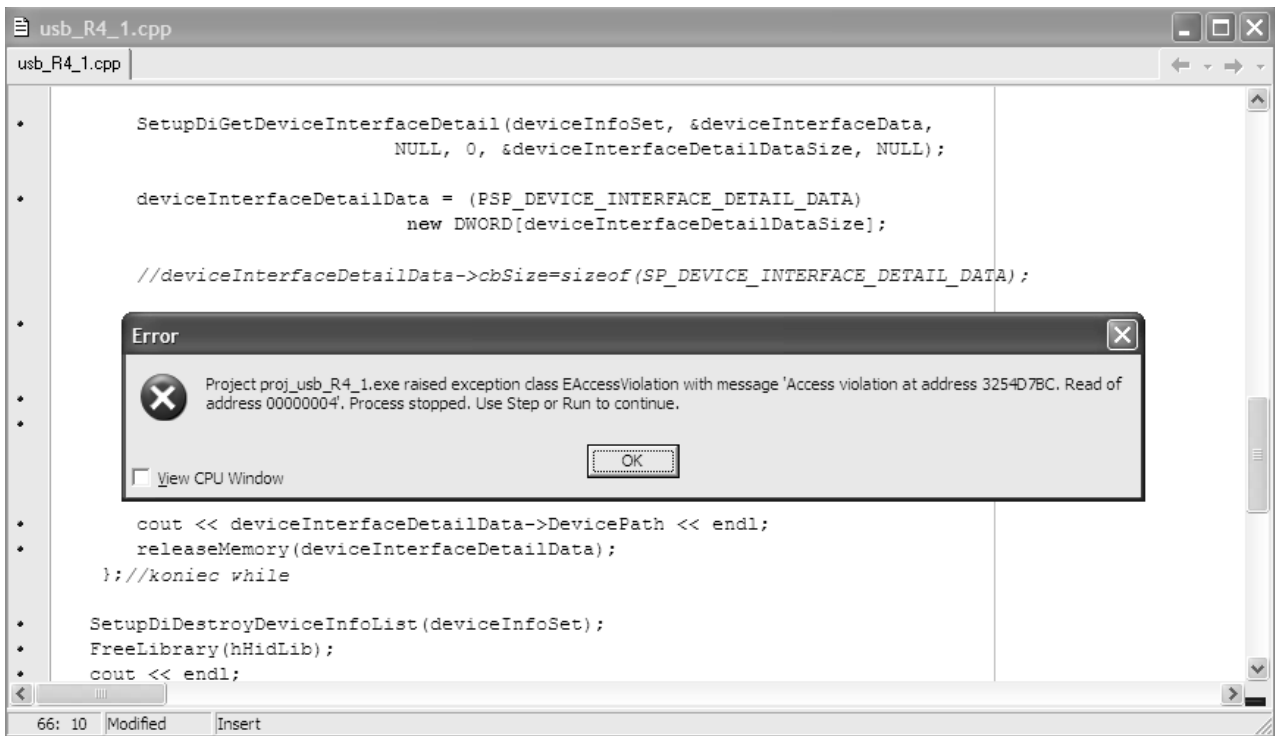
usb_R4_1.cpp

usb_R4_1.cpp

SetupDiGetDeviceInterfaceDetail(deviceInfoSet, &deviceInterfaceData, NULL, 0, &deviceInterfaceDetailDataSize, NULL);

deviceInterfaceDetailData = (PSP_DEVICE_INTERFACE_DETAIL_DATA) new DWORD[deviceInterfaceDetailDataSize];

//deviceInterfaceDetailData->cbSize=sizeof(SP_DEVICE_INTERFACE_DETAIL_DATA);

Error

Project proj_usb_R4_1.exe raised exception class EAccessViolation with message 'Access violation at address 3254D7BC. Read of address 00000004'. Process stopped. Use Step or Run to continue.

OK

View CPU Window

cout << deviceInterfaceDetailData->DevicePath << endl;
releaseMemory(deviceInterfaceDetailData);
};//koniec while

SetupDiDestroyDeviceInfoList(deviceInfoSet);
FreeLibrary(hHidLib);
cout << endl;

66: 10 Modified Insert